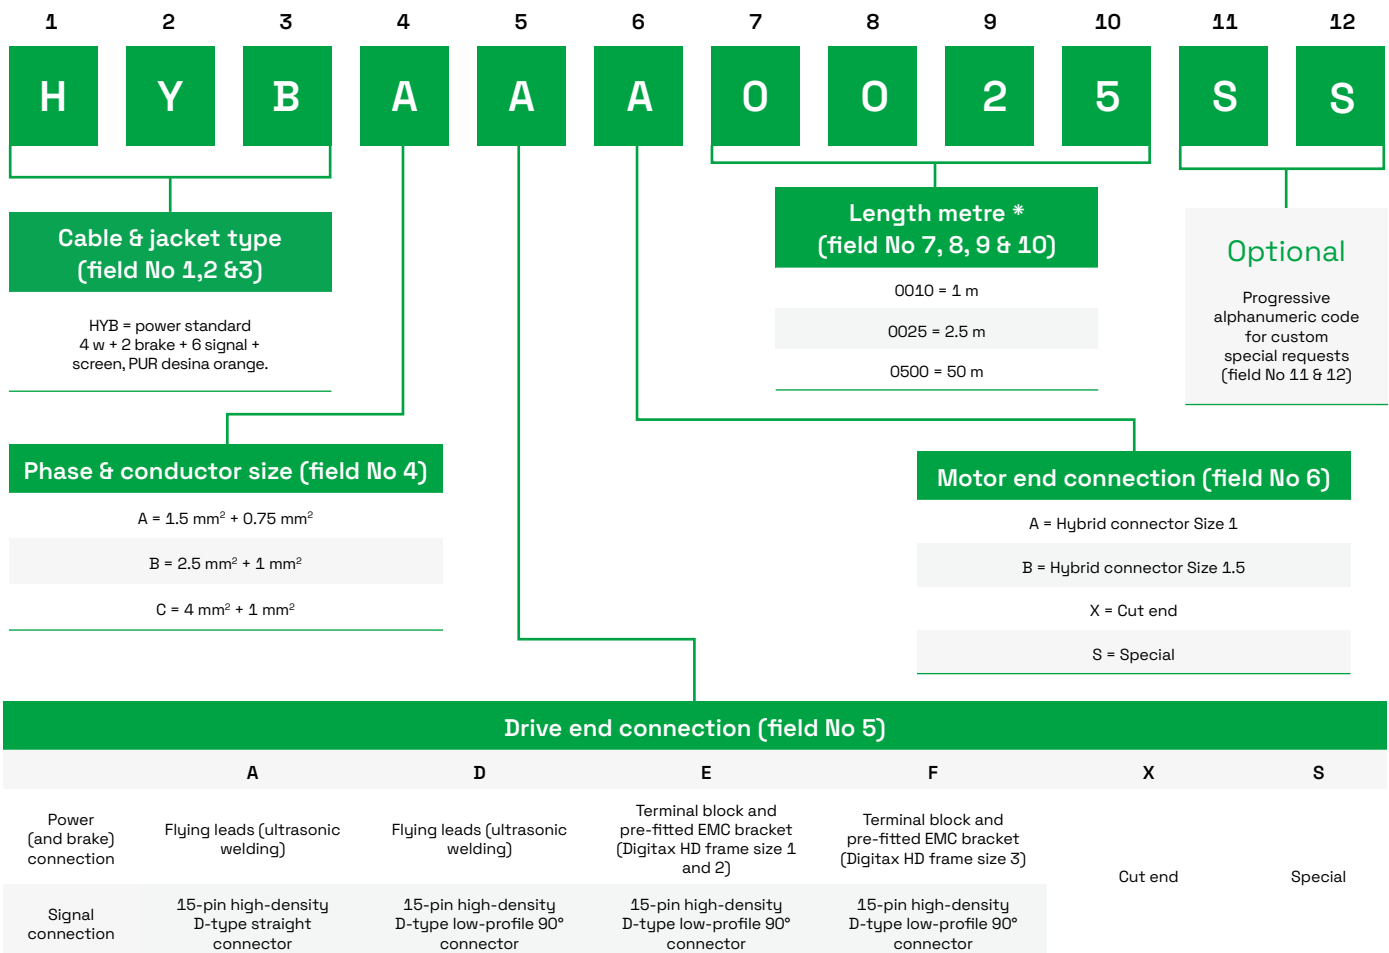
1 2 3 4 5 6 7 8 9 10 11 12

H Y B A A A 0 0 2 5 S S

Cable & jacket type (field No 1,2 &3)

HYB = power standard 4 w + 2 brake + 6 signal + screen, PUR desina orange.

Length metre * (field No 7, 8, 9 & 10)

0010 = 1 m

0025 = 2.5 m

0500 = 50 m

Optional

Progressive alphanumeric code for custom special requests (field No 11 & 12)

Phase & conductor size (field No 4)

A = 1.5 mm$^2$ + 0.75 mm$^2$

B = 2.5 mm$^2$ + 1 mm$^2$

C = 4 mm$^2$ + 1 mm$^2$

Motor end connection (field No 6)

A = Hybrid connector Size 1

B = Hybrid connector Size 1.5

X = Cut end

S = Special

Drive end connection (field No 5)

| | A | D | E | F | X | S |
|---|---|---|---|---|---|---|
| Power (and brake) connection | Flying leads (ultrasonic welding) | Flying leads (ultrasonic welding) | Terminal block and pre-fitted EMC bracket (Digitax HD frame size 1 and 2) | Terminal block and pre-fitted EMC bracket (Digitax HD frame size 3) | Cut end | Special |
| Signal connection | 15-pin high-density D-type straight connector | 15-pin high-density D-type low-profile 90° connector | 15-pin high-density D-type low-profile 90° connector | 15-pin high-density D-type low-profile 90° connector | | |